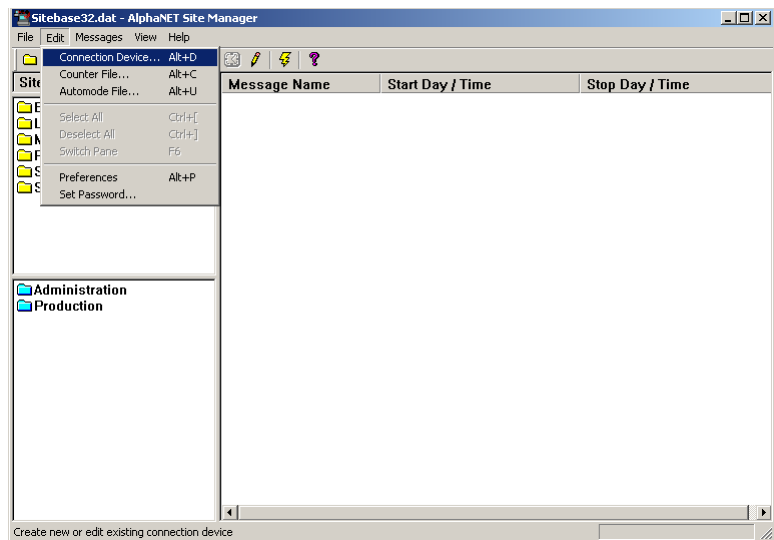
Sitebase32.dat - AlphaNET Site Manager

File Edit Messages View Help

Connection Device... Alt+D
Counter File... Alt+C
Automode File... Alt+U
Select All Ctrl+[
Deselect All Ctrl+]
Switch Pane F6
Preferences Alt+P
Set Password...

Site

| Message Name | Start Day / Time | Stop Day / Time |
|---|---|---|

Administration
Production

Create new or edit existing connection device